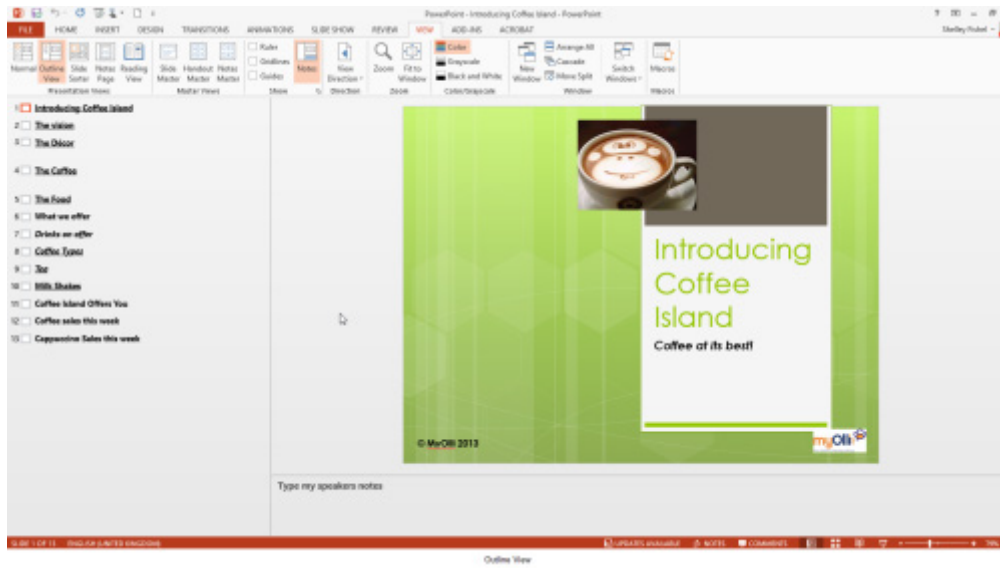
PowerPoint - Introducing Coffee Island - PowerPoint

FILE HOME INSERT DESIGN TRANSITIONS ANIMATIONS SLIDE SHOW REVIEW VIEW ADD-INS ACROBAT

Shelley Fishel

Normal Outline View Slide Sorter Notes Page Reading View
Presentation Views
Slide Master Handout Master Notes Master
Master Views
Ruler Gridlines Guides
Show
Notes
View Direction
Direction
Zoom Fit to Window
Zoom
Color Grayscale Black and White
Color/Grayscale
New Window Arrange All Cascade Move Split
Window
Switch Windows
Macros
Macros

1 Introducing Coffee Island
2 The vision
3 The Décor
4 The Coffee
5 The Food
6 What we offer
7 Drinks on offer
8 Coffee Types
9 Tea
10 Milk Shakes
11 Coffee Island Offers You
12 Coffee sales this week
13 Cappuccino Sales this week

Introducing Coffee Island

Coffee at its best!

© MyOLI 2013

myOli

Type my speakers notes

SLIDE 1 OF 13 ENGLISH (UNITED KINGDOM)

UPDATES AVAILABLE NOTES COMMENTS 78%

Outline View